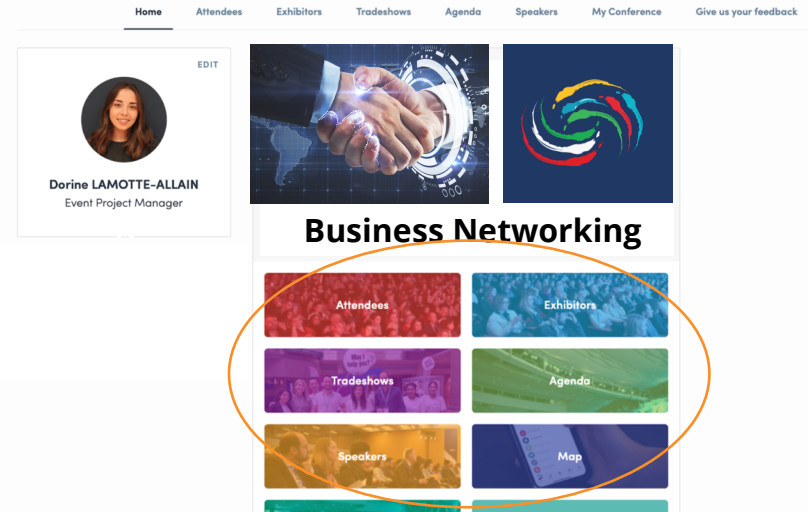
Home Attendees Exhibitors Tradeshows Agenda Speakers My Conference Give us your feedback

EDIT

Dorine LAMOTTE-ALLAIN
Event Project Manager

Business Networking

Attendees
Exhibitors
Tradeshows
Agenda
Speakers
Map